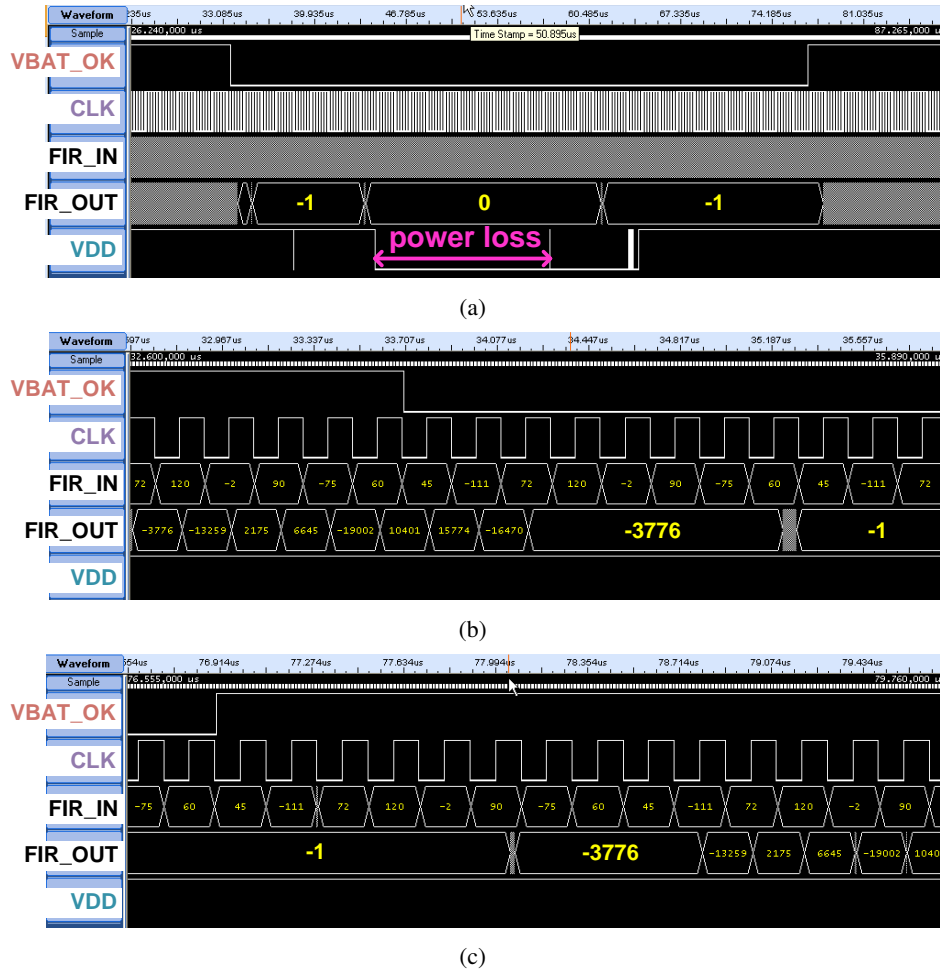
Waveform
Sample
235us 33.085us 39.935us 46.785us 53.635us 60.485us 67.335us 74.185us 81.035us
26.240,000 us
Time Stamp = 50.895us
87.265,000 us
VBAT_OK
CLK
FIR_IN
FIR_OUT
-1
0
-1
VDD
power loss

(a)

Waveform
Sample
597us 32.967us 33.337us 33.707us 34.077us 34.447us 34.817us 35.187us 35.557us
32.600,000 us
35.890,000 us
VBAT_OK
CLK
FIR_IN
72 120 -2 90 -75 60 45 -111 72 120 -2 90 -75 60 45 -111 72
FIR_OUT
-3776 -13259 2175 6645 -19002 10401 15774 -16470 -3776 -1
VDD

(b)

Waveform
Sample
554us 76.914us 77.274us 77.634us 77.994us 78.354us 78.714us 79.074us 79.434us
76.555,000 us
79.760,000 u
VBAT_OK
CLK
FIR_IN
-75 60 45 -111 72 120 -2 90 -75 60 45 -111 72 120 -2 90
FIR_OUT
-1 -3776 -13259 2175 6645 -19002 1040
VDD

(c)